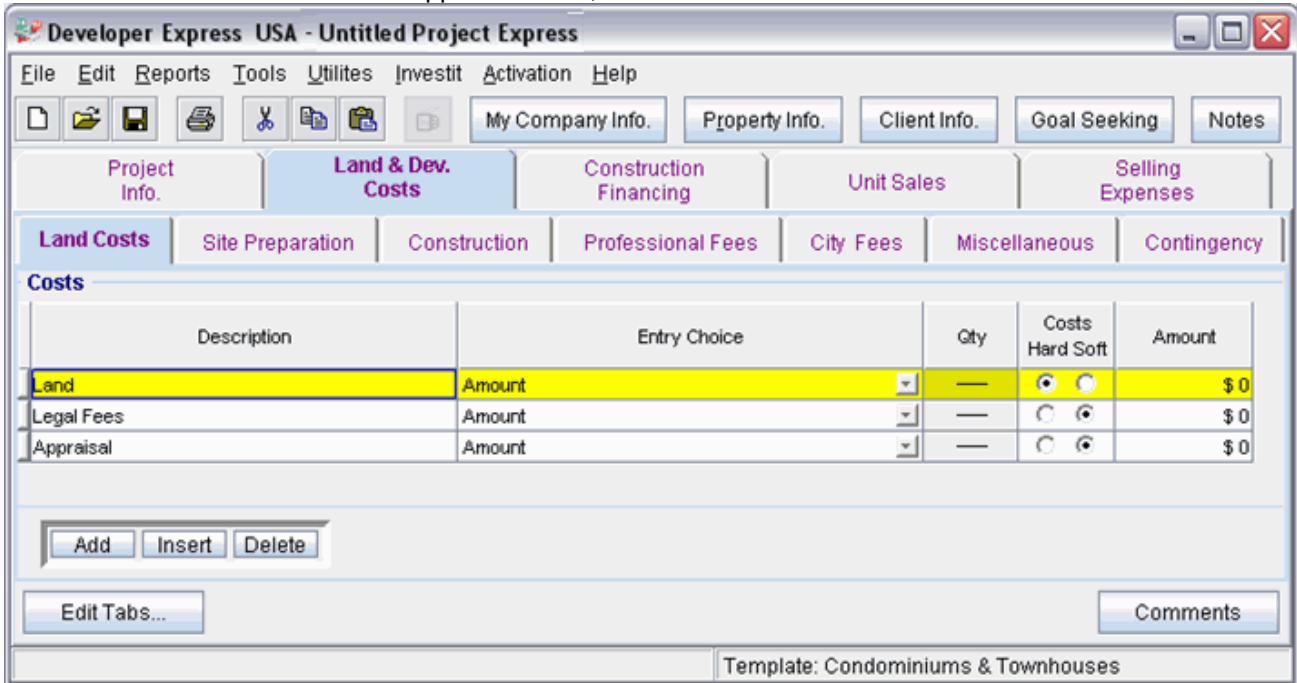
Developer Express USA - Untitled Project Express

File Edit Reports Tools Utilites Investit Activation Help

My Company Info. Property Info. Client Info. Goal Seeking Notes

Project Info. | Land & Dev. Costs | Construction Financing | Unit Sales | Selling Expenses

Land Costs | Site Preparation | Construction | Professional Fees | City Fees | Miscellaneous | Contingency

Costs

| Description | Entry Choice | Qty | Costs Hard Soft | Amount |
|---|---|---|---|---|
| Land | Amount | — | | $ 0 |
| Legal Fees | Amount | — | | $ 0 |
| Appraisal | Amount | — | | $ 0 |

Add Insert Delete

Edit Tabs...

Comments

Template: Condominiums & Townhouses